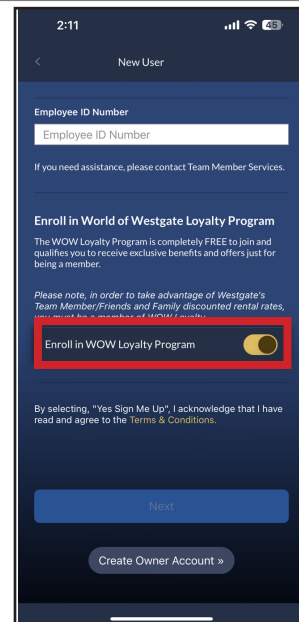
2:11

45

<

New User

Employee ID Number

Employee ID Number

If you need assistance, please contact Team Member Services.

Enroll in World of Westgate Loyalty Program

The WOW Loyalty Program is completely FREE to join and qualifies you to receive exclusive benefits and offers just for being a member.

Please note, in order to take advantage of Westgate's Team Member/Friends and Family discounted rental rates, you must be a member of WOW Loyalty.

Enroll in WOW Loyalty Program

By selecting, "Yes Sign Me Up", I acknowledge that I have read and agree to the Terms & Conditions.

Next

Create Owner Account »